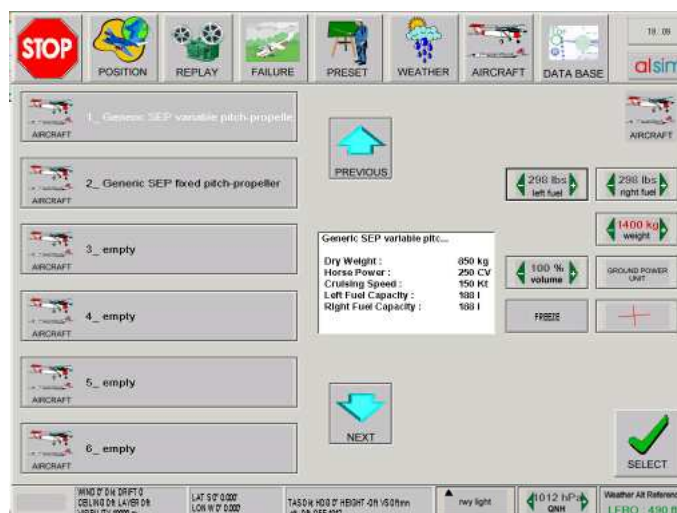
STOP

POSITION

REPLAY

FAILURE

PRESET

WEATHER

AIRCRAFT

DATA BASE

19:09

alsim

AIRCRAFT

1_ Generic SEP variable pitch-propelle

AIRCRAFT

2_ Generic SEP fixed pitch-propeller

AIRCRAFT

3_ empty

AIRCRAFT

4_ empty

AIRCRAFT

5_ empty

AIRCRAFT

6_ empty

PREVIOUS

NEXT

Generic SEP variable pitc...

| | |
|---|---|
| Dry Weight : | 850 kg |
| Horse Power : | 250 CV |
| Cruising Speed : | 150 Kt |
| Left Fuel Capacity : | 188 l |
| Right Fuel Capacity : | 188 l |

AIRCRAFT

298 lbs left fuel

298 lbs right fuel

1400 kg weight

100 % volume

GROUND POWER UNIT

FREEZE

SELECT

WIND 0° 0kt DRIFT 0 CEILING 0ft LAYER 0ft VISIBILITY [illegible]

LAT S 0° 0.000' LON W 0° 0.000'

TAS 0 kt HDG 0° HEIGHT -0ft VS 0ft/mn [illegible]

rwy light

1012 hPa QNH

Weather Alt Referenc LFBO 490 ft